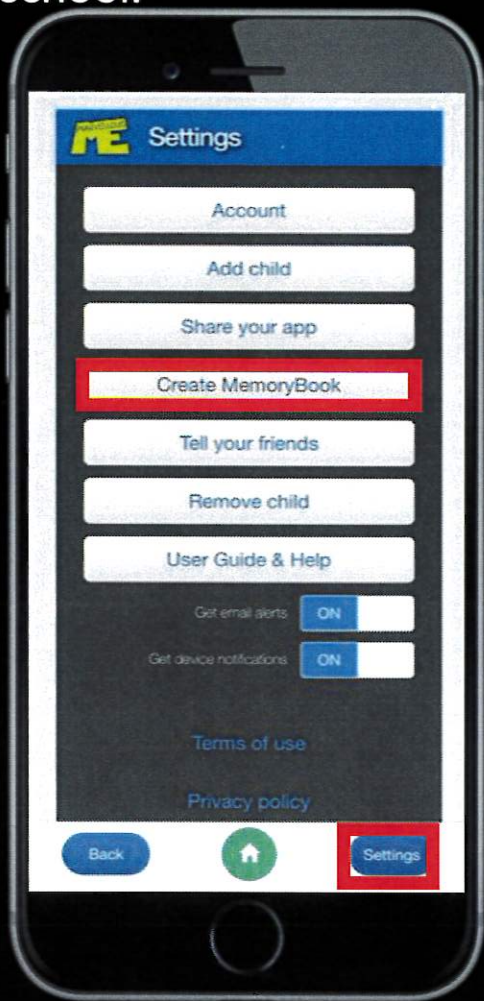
school

ME Settings

Account

Add child

Share your app

Create MemoryBook

Tell your friends

Remove child

User Guide & Help

Get email alerts ON

Get device notifications ON

Terms of use

Privacy policy

Back

Settings